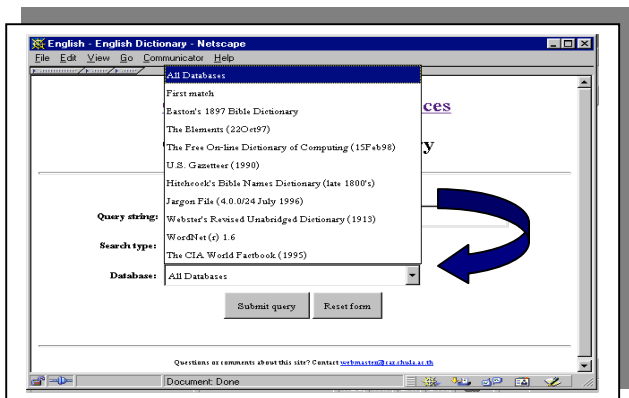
English - English Dictionary - Netscape

File Edit View Go Communicator Help

All Databases
First match
Easton's 1897 Bible Dictionary
The Elements (22Oct97)
The Free On-line Dictionary of Computing (15Feb98)
U.S. Gazetteer (1990)
Hitchcock's Bible Names Dictionary (late 1800's)
Jargon File (4.0.0/24 July 1996)
Webster's Revised Unabridged Dictionary (1913)
WordNet (r) 1.6
The CIA World Factbook (1995)

ces

y

Query string:

Search type:

Database: All Databases

Submit query Reset form

Questions or comments about this site? Contact webmaster@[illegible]

Document: Done